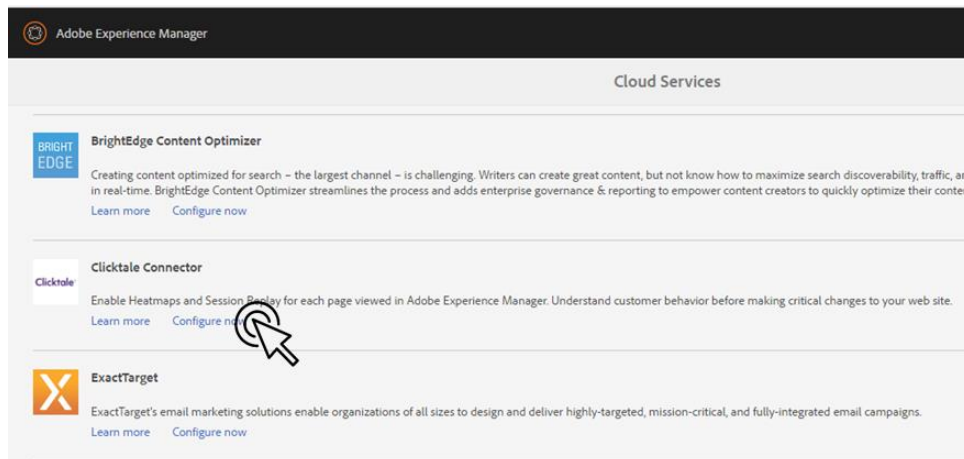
Adobe Experience Manager

Cloud Services

BRIGHT EDGE

BrightEdge Content Optimizer

Creating content optimized for search – the largest channel – is challenging. Writers can create great content, but not know how to maximize search discoverability, traffic, a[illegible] in real-time. BrightEdge Content Optimizer streamlines the process and adds enterprise governance & reporting to empower content creators to quickly optimize their conte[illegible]

Learn more Configure now

Clicktale

Clicktale Connector

Enable Heatmaps and Session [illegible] for each page viewed in Adobe Experience Manager. Understand customer behavior before making critical changes to your web site.

Learn more Configure n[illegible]

ExactTarget

ExactTarget's email marketing solutions enable organizations of all sizes to design and deliver highly-targeted, mission-critical, and fully-integrated email campaigns.

Learn more Configure now